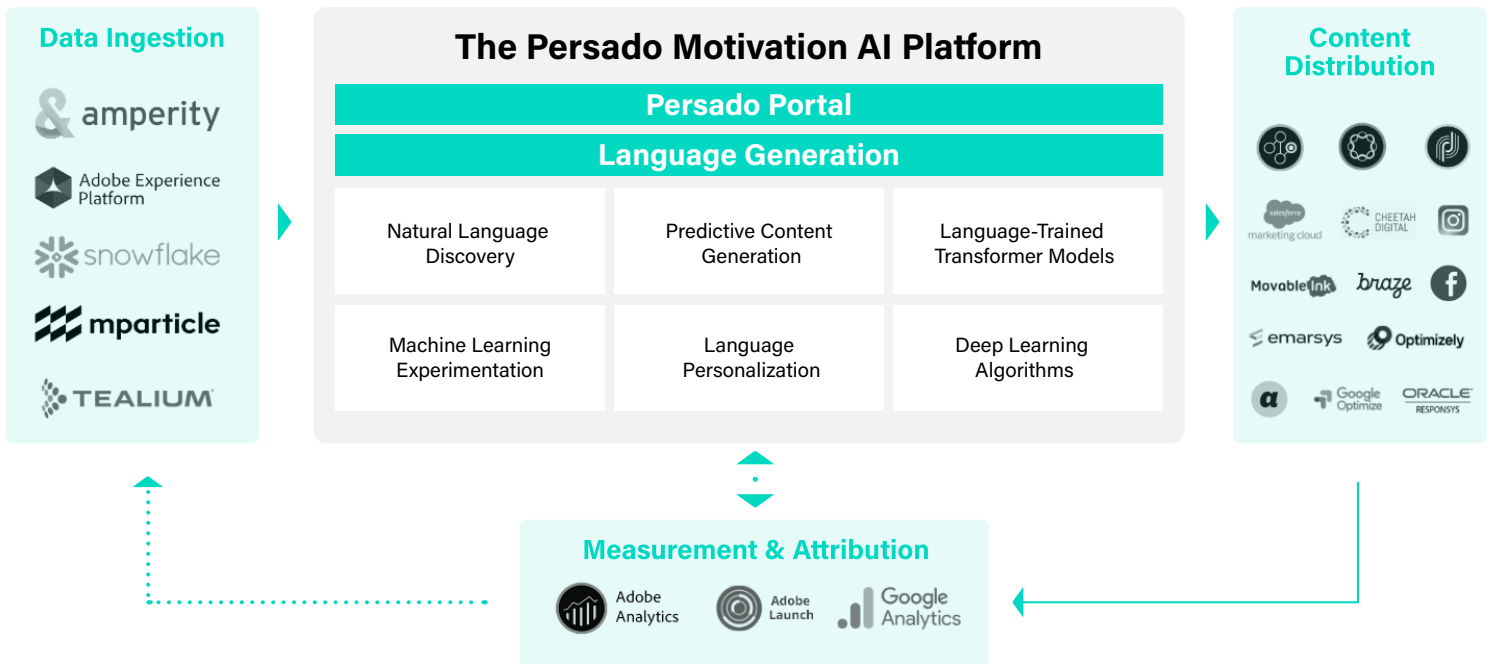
Data Ingestion

amperity

Adobe Experience Platform

snowflake

mparticle

TEALIUM

The Persado Motivation AI Platform

Persado Portal

Language Generation

| Natural Language Discovery | Predictive Content Generation | Language-Trained Transformer Models |
|---|---|---|
| Machine Learning Experimentation | Language Personalization | Deep Learning Algorithms |

Content Distribution

salesforce marketing cloud

CHEETAH DIGITAL

MovableInk

braze

emarsys

Optimizely

Google Optimize

ORACLE RESPONSYS

Measurement & Attribution

Adobe Analytics

Adobe Launch

Google Analytics